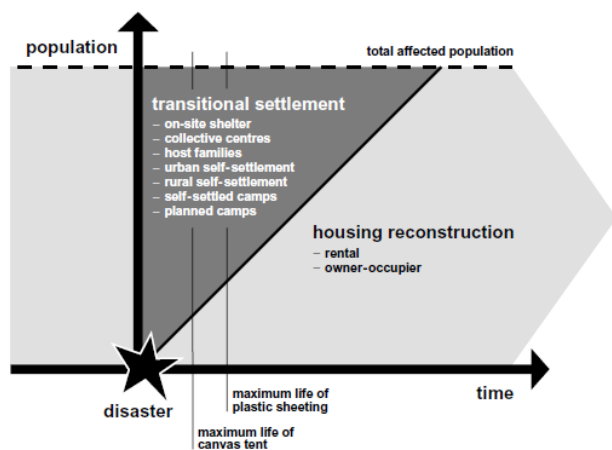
population

total affected population

transitional settlement
– on-site shelter
– collective centres
– host families
– urban self-settlement
– rural self-settlement
– self-settled camps
– planned camps

housing reconstruction
– rental
– owner-occupier

time

disaster

maximum life of plastic sheeting

maximum life of canvas tent